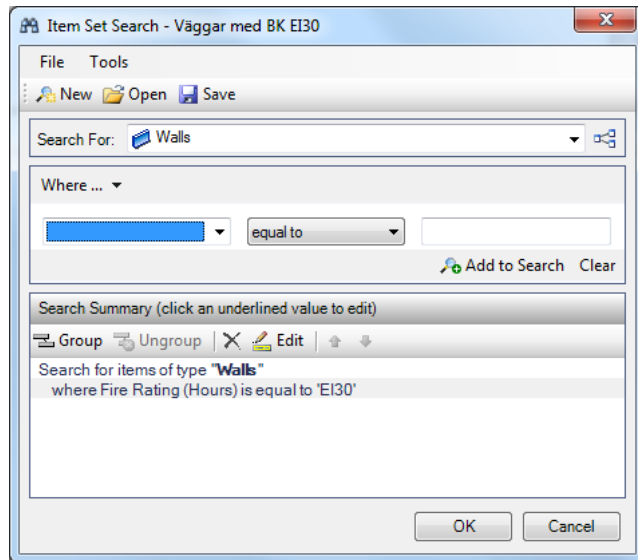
Item Set Search - Väggar med BK EI30

File Tools

New Open Save

Search For: Walls

Where ...

equal to

Add to Search Clear

Search Summary (click an underlined value to edit)

Group Ungroup Edit

Search for items of type "Walls"
where Fire Rating (Hours) is equal to 'EI30'

OK Cancel